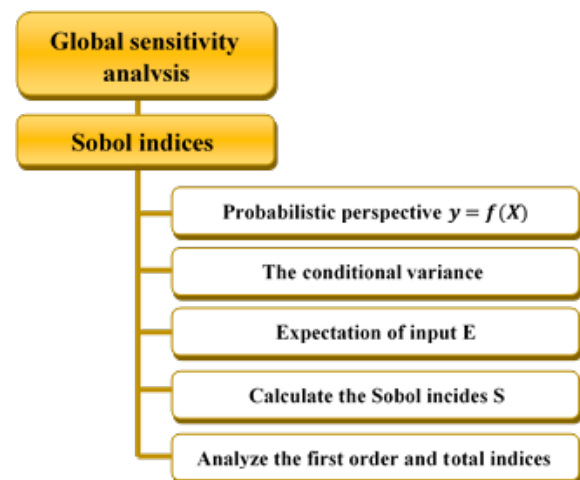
Global sensitivity analysis

Sobol indices

Probabilistic perspective $y = f(X)$

The conditional variance

Expectation of input E

Calculate the Sobol incides S

Analyze the first order and total indices